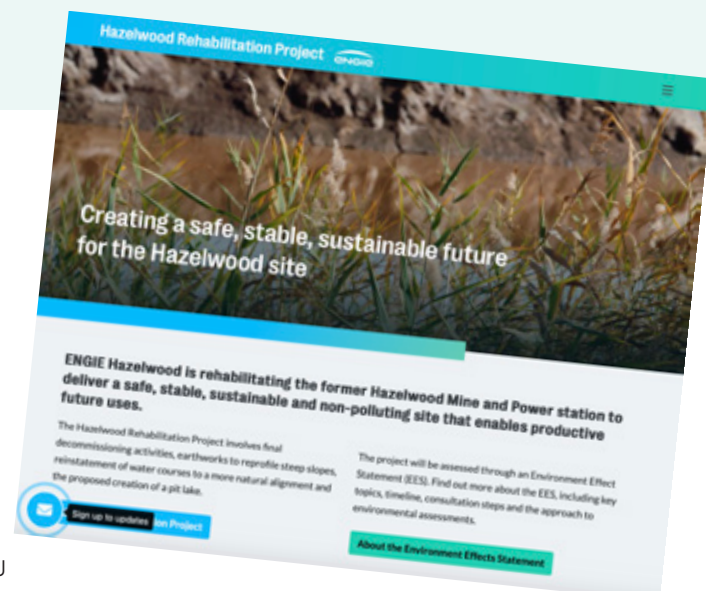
Hazelwood Rehabilitation Project ENGIE

Creating a safe, stable, sustainable future for the Hazelwood site

ENGIE Hazelwood is rehabilitating the former Hazelwood Mine and Power station to deliver a safe, stable, sustainable and non-polluting site that enables productive future uses.

The Hazelwood Rehabilitation Project involves final decommissioning activities, earthworks to reprofile steep slopes, reinstatement of water courses to a more natural alignment and the proposed creation of a pit lake.

Sign up to updates

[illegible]ion Project

The project will be assessed through an Environment Effect Statement (EES). Find out more about the EES, including key topics, timeline, consultation steps and the approach to environmental assessments.

About the Environment Effects Statement